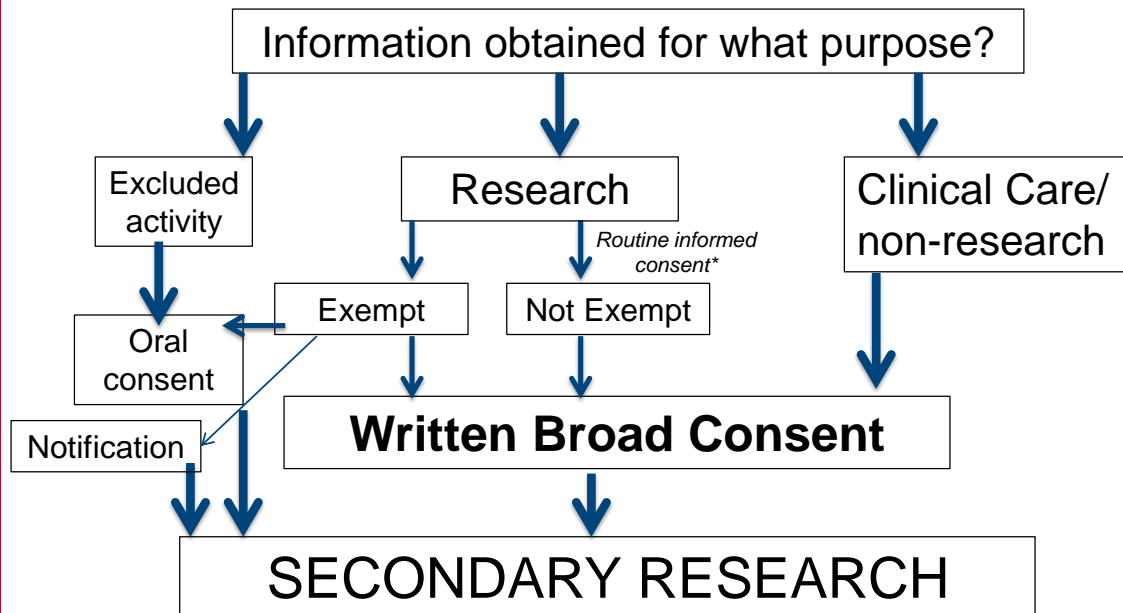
Information obtained for what purpose?

Excluded activity

Research

Clinical Care/ non-research

Routine informed consent*

Exempt

Not Exempt

Oral consent

Notification

Written Broad Consent

SECONDARY RESEARCH